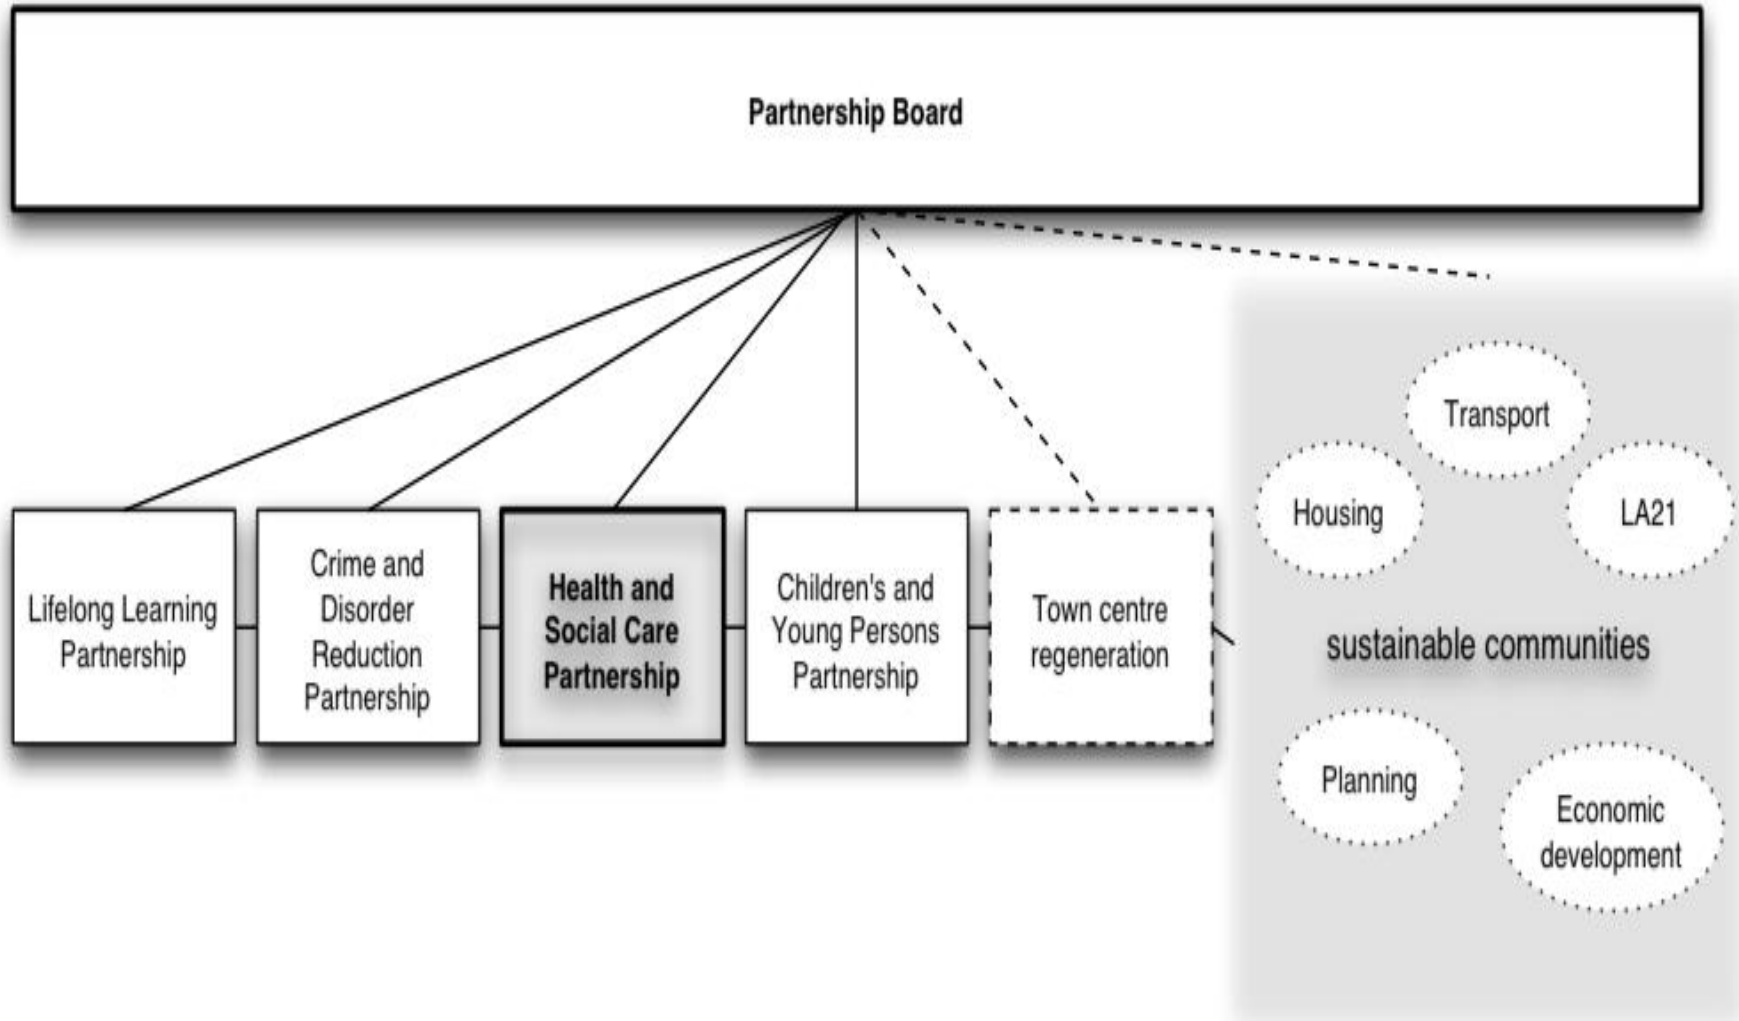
Partnership Board

Lifelong Learning Partnership

Crime and Disorder Reduction Partnership

Health and Social Care Partnership

Children's and Young Persons Partnership

Town centre regeneration

Transport

Housing

LA21

sustainable communities

Planning

Economic development